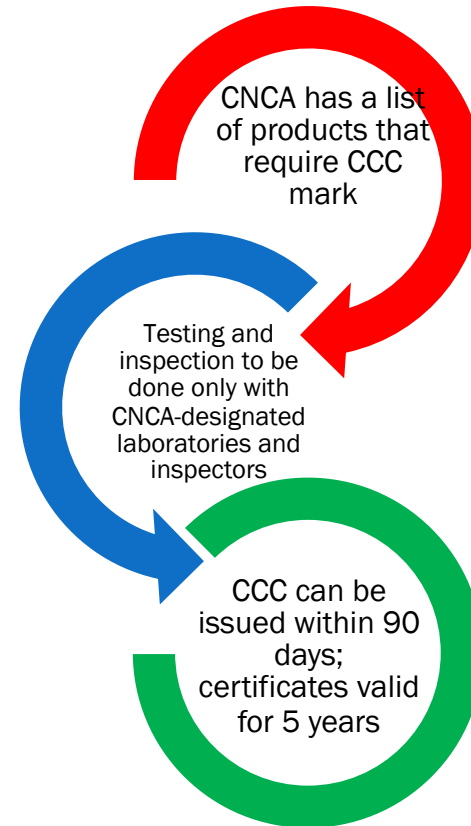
CNCA has a list of products that require CCC mark

Testing and inspection to be done only with CNCA-designated laboratories and inspectors

CCC can be issued within 90 days; certificates valid for 5 years